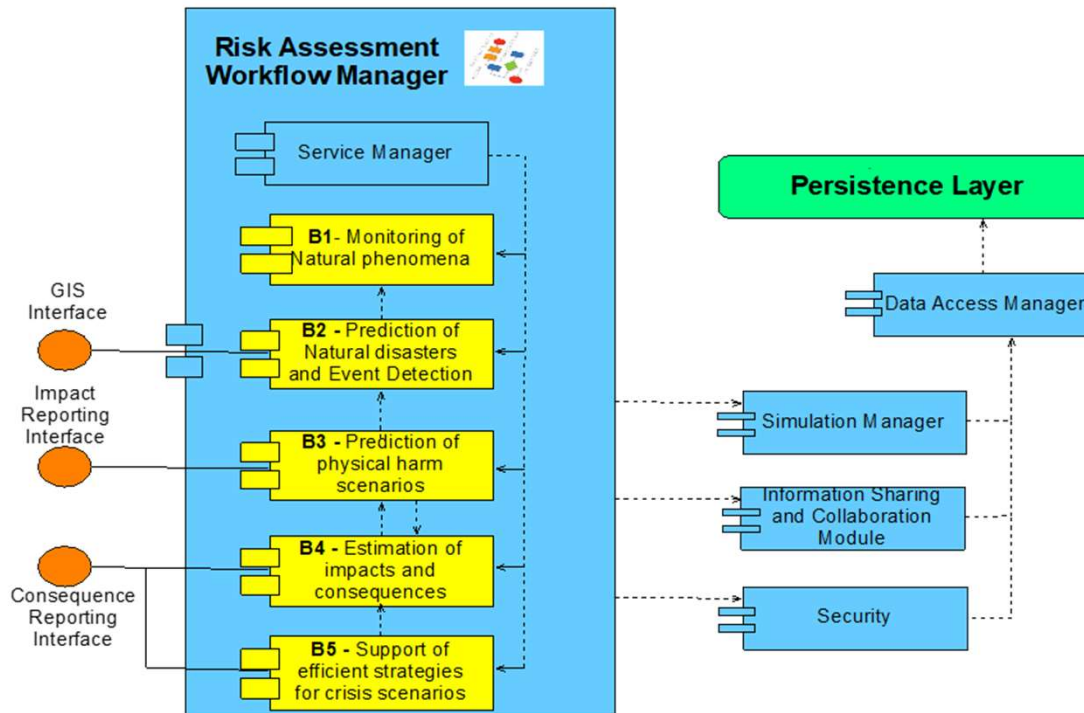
Risk Assessment Workflow Manager

Service Manager

B1- Monitoring of Natural phenomena

GIS Interface

B2 - Prediction of Natural disasters and Event Detection

Impact Reporting Interface

B3 - Prediction of physical harm scenarios

B4 - Estimation of impacts and consequences

Consequence Reporting Interface

B5 - Support of efficient strategies for crisis scenarios

Persistence Layer

Data Access Manager

Simulation Manager

Information Sharing and Collaboration Module

Security